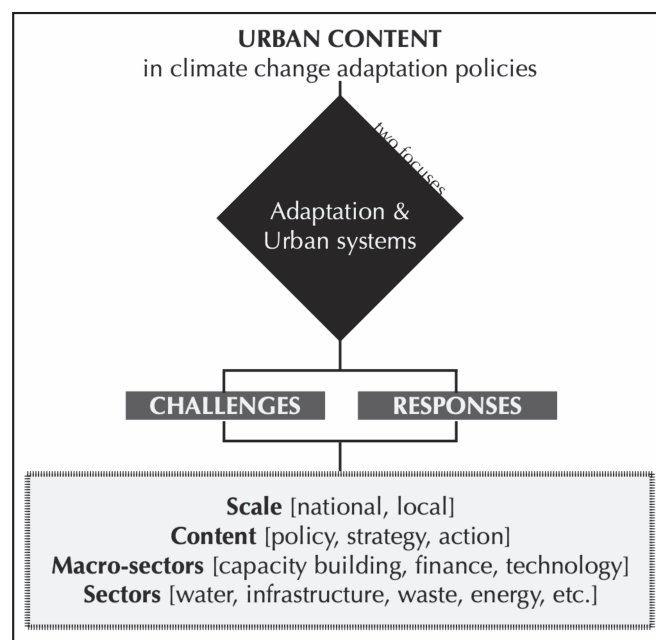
**URBAN CONTENT**
in climate change adaptation policies

two focuses

Adaptation & Urban systems

CHALLENGES

RESPONSES

**Scale** [national, local]
**Content** [policy, strategy, action]
**Macro-sectors** [capacity building, finance, technology]
**Sectors** [water, infrastructure, waste, energy, etc.]